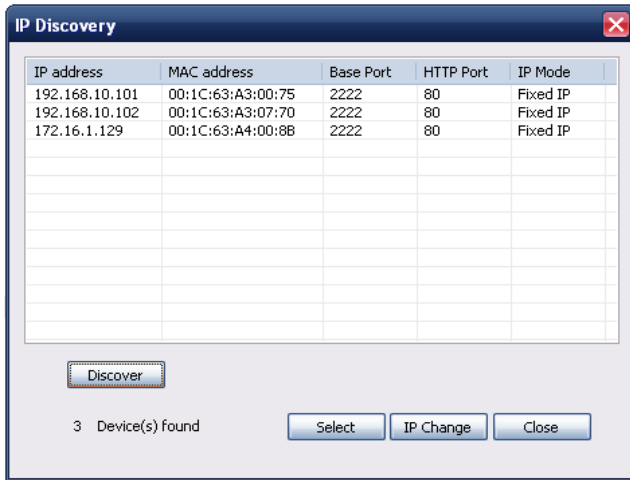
IP Discovery

| IP address | MAC address | Base Port | HTTP Port | IP Mode |
|---|---|---|---|---|
| 192.168.10.101 | 00:1C:63:A3:00:75 | 2222 | 80 | Fixed IP |
| 192.168.10.102 | 00:1C:63:A3:07:70 | 2222 | 80 | Fixed IP |
| 172.16.1.129 | 00:1C:63:A4:00:8B | 2222 | 80 | Fixed IP |

Discover

3 Device(s) found

Select IP Change Close